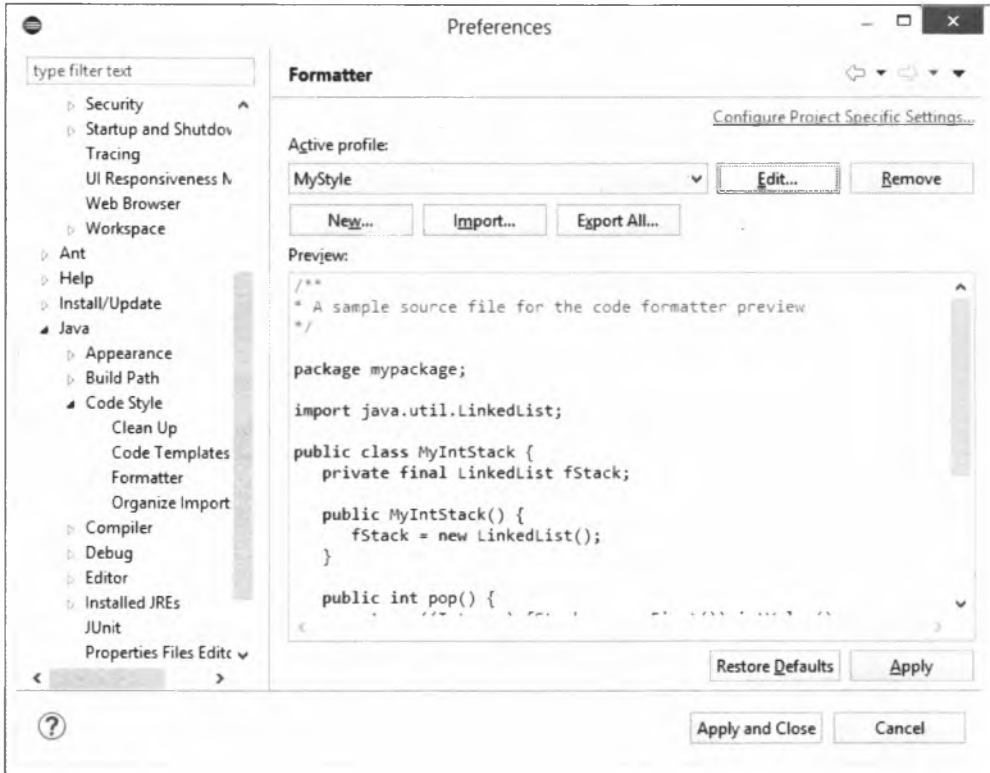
Preferences

type filter text

Security
Startup and Shutdov
Tracing
UI Responsiveness N
Web Browser
Workspace
Ant
Help
Install/Update
Java
Appearance
Build Path
Code Style
Clean Up
Code Templates
Formatter
Organize Import
Compiler
Debug
Editor
Installed JREs
JUnit
Properties Files Editc

Formatter

Configure Project Specific Settings...

Active profile:

MyStyle

Edit...

Remove

New...

Import...

Export All...

Preview:

/**
* A sample source file for the code formatter preview
*/

package mypackage;

import java.util.LinkedList;

public class MyIntStack {
private final LinkedList fStack;

public MyIntStack() {
fStack = new LinkedList();
}

public int pop() {
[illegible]

Restore Defaults

Apply

?

Apply and Close

Cancel